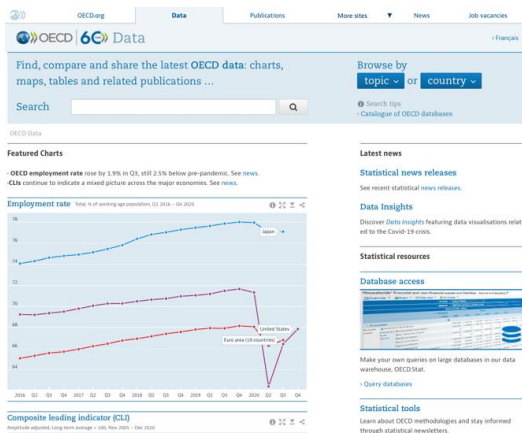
OECD.org | Data | Publications | More sites ▼ | News | Job vacancies

OECD 60 Data

› Français

Find, compare and share the latest OECD data: charts, maps, tables and related publications ...

Browse by topic or country

Search

Search tips
› Catalogue of OECD databases

OECD Data

Featured Charts

› OECD employment rate rose by 1.9% in Q3, still 2.5% below pre-pandemic. See news.
› CLIs continue to indicate a mixed picture across the major economies. See news.

Employment rate Total, % of working age population, Q1 2016 – Q4 2020

78
76
74
72
70
68
66
64

Japan
United States
Euro area (19 countries)

2016 Q2 Q3 Q4 2017 Q2 Q3 Q4 2018 Q2 Q3 Q4 2019 Q2 Q3 Q4 2020 Q2 Q3 Q4

Composite leading indicator (CLI)
Amplitude adjusted, Long-term average = 100, Nov 2005 – Dec 2020

Latest news

Statistical news releases
See recent statistical news releases.

Data Insights
Discover Data Insights featuring data visualisations related to the Covid-19 crisis.

Statistical resources

Database access

Make your own queries on large databases in our data warehouse, OECD.Stat.

› Query databases

Statistical tools
Learn about OECD methodologies and stay informed through statistical newsletters.